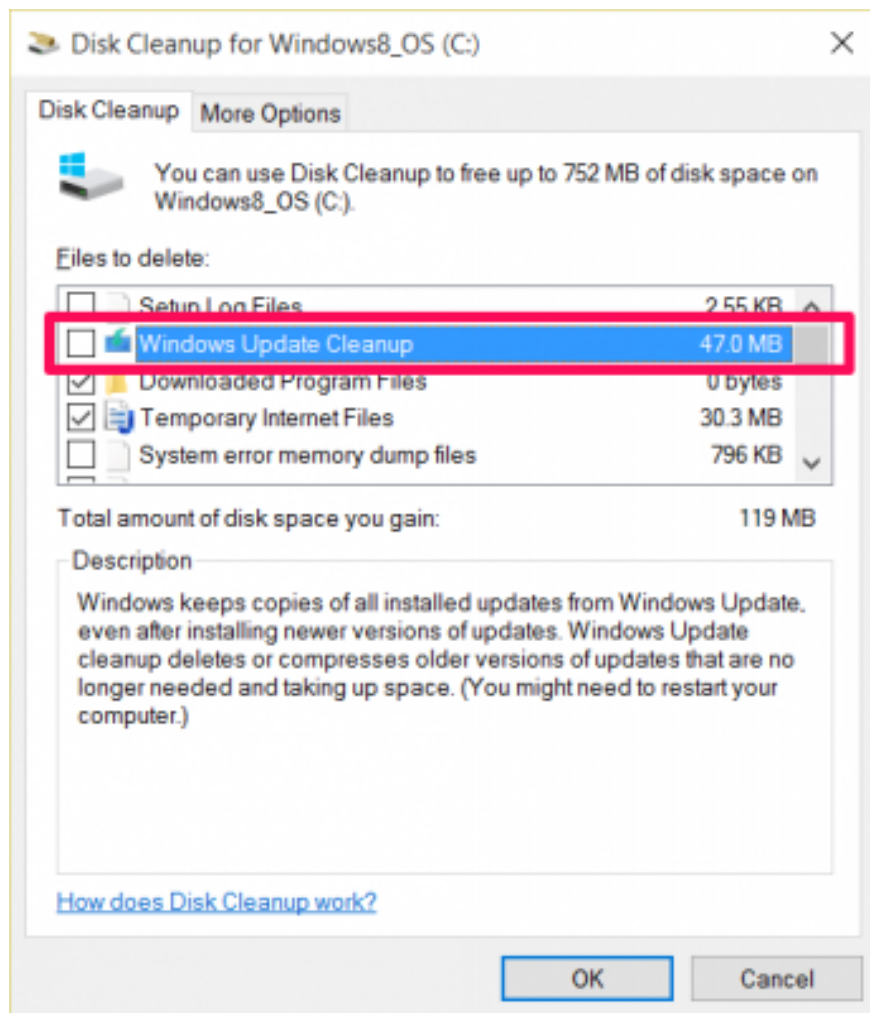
Disk Cleanup for Windows8_OS (C:)

Disk Cleanup | More Options

You can use Disk Cleanup to free up to 752 MB of disk space on Windows8_OS (C:).

Files to delete:

| | | |
|---|---|---|
| ☐ | Setup Log Files | 2.55 KB |
| ☐ | Windows Update Cleanup | 47.0 MB |
| ☑ | Downloaded Program Files | 0 bytes |
| ☑ | Temporary Internet Files | 30.3 MB |
| ☐ | System error memory dump files | 796 KB |

Total amount of disk space you gain: 119 MB

Description

Windows keeps copies of all installed updates from Windows Update, even after installing newer versions of updates. Windows Update cleanup deletes or compresses older versions of updates that are no longer needed and taking up space. (You might need to restart your computer.)

How does Disk Cleanup work?

OK

Cancel